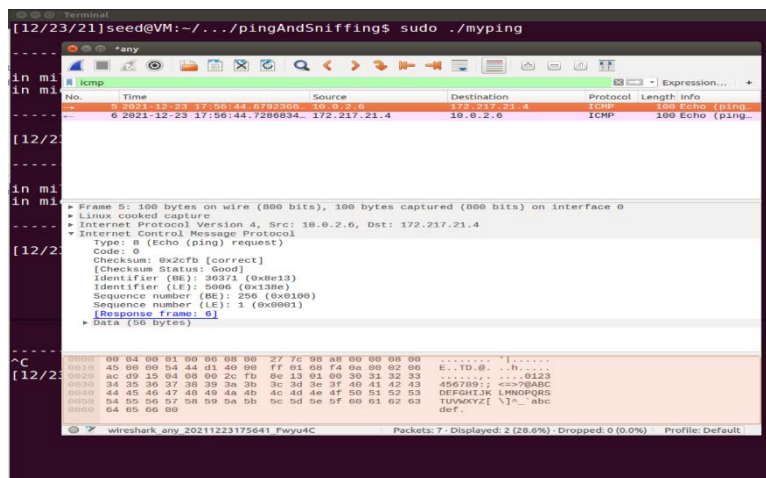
Terminal
[12/23/21]seed@VM:~/.../pingAndSniffing$ sudo ./myping

-----
in mi
in mi

-----
[12/2

-----
in mi
in mi

-----
[12/2

-----
^C
[12/2

*any

icmp

Expression... +

| No. | Time | Source | Destination | Protocol | Length | Info |
|---|---|---|---|---|---|---|
| 5 | 2021-12-23 17:56:44.6792366... | 10.0.2.6 | 172.217.21.4 | ICMP | 100 | Echo (ping... |
| 6 | 2021-12-23 17:56:44.7286834... | 172.217.21.4 | 10.0.2.6 | ICMP | 100 | Echo (ping... |

▸ Frame 5: 100 bytes on wire (800 bits), 100 bytes captured (800 bits) on interface 0
▸ Linux cooked capture
▸ Internet Protocol Version 4, Src: 10.0.2.6, Dst: 172.217.21.4
▾ Internet Control Message Protocol
Type: 8 (Echo (ping) request)
Code: 0
Checksum: 0x2cfb [correct]
[Checksum Status: Good]
Identifier (BE): 36371 (0x8e13)
Identifier (LE): 5006 (0x138e)
Sequence number (BE): 256 (0x0100)
Sequence number (LE): 1 (0x0001)
[Response frame: 6]
▸ Data (56 bytes)

0000 00 04 00 01 00 06 08 00 27 7c 98 a8 00 00 08 00 ........ '|......
0010 45 00 00 54 44 d1 40 00 ff 01 68 f4 0a 00 02 06 E..TD.@. ..h.....
0020 ac d9 15 04 08 00 2c fb 8e 13 01 00 30 31 32 33 ......,. ....0123
0030 34 35 36 37 38 39 3a 3b 3c 3d 3e 3f 40 41 42 43 456789:; <=>?@ABC
0040 44 45 46 47 48 49 4a 4b 4c 4d 4e 4f 50 51 52 53 DEFGHIJK LMNOPQRS
0050 54 55 56 57 58 59 5a 5b 5c 5d 5e 5f 60 61 62 63 TUVWXYZ[ \]^_`abc
0060 64 65 66 00 def.

wireshark_any_20211223175641_Fwyu4C
Packets: 7 · Displayed: 2 (28.6%) · Dropped: 0 (0.0%)
Profile: Default